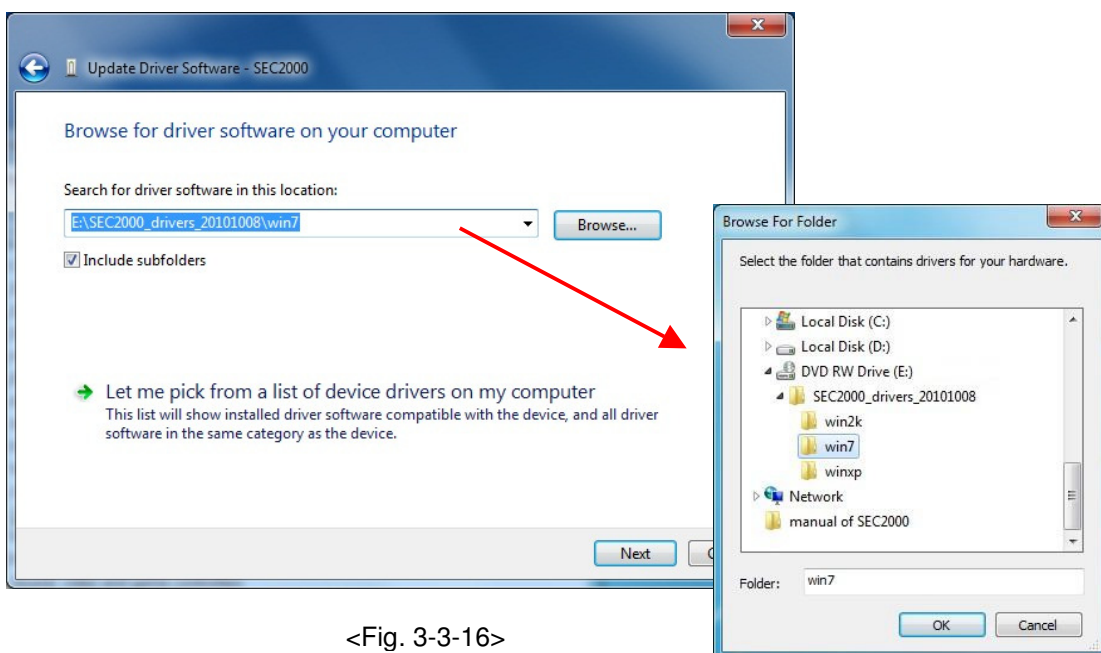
Update Driver Software - SEC2000

Browse for driver software on your computer

Search for driver software in this location:

E:\SEC2000_drivers_20101008\win7

Browse...

Include subfolders

Let me pick from a list of device drivers on my computer
This list will show installed driver software compatible with the device, and all driver software in the same category as the device.

Next

Browse For Folder

Select the folder that contains drivers for your hardware.

Local Disk (C:)
Local Disk (D:)
DVD RW Drive (E:)
SEC2000_drivers_20101008
win2k
win7
winxp
Network
manual of SEC2000

Folder: win7

OK
Cancel

<Fig. 3-3-16>